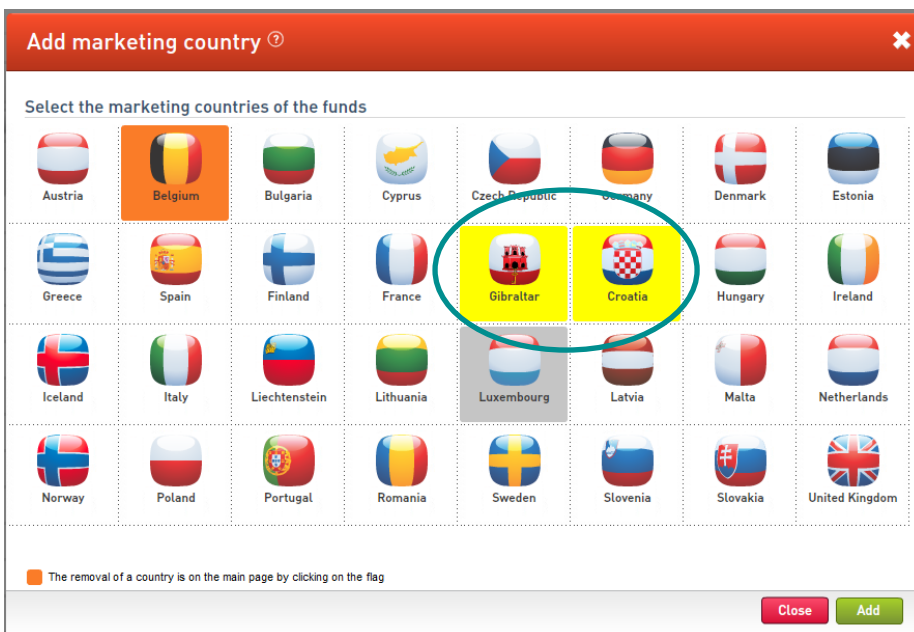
Add marketing country ⓘ

Select the marketing countries of the funds

| Austria | Belgium | Bulgaria | Cyprus | Czech Republic | Germany | Denmark | Estonia |
|---|---|---|---|---|---|---|---|
| Greece | Spain | Finland | France | Gibraltar | Croatia | Hungary | Ireland |
| Iceland | Italy | Liechtenstein | Lithuania | Luxembourg | Latvia | Malta | Netherlands |
| Norway | Poland | Portugal | Romania | Sweden | Slovenia | Slovakia | United Kingdom |

The removal of a country is on the main page by clicking on the flag

Close Add